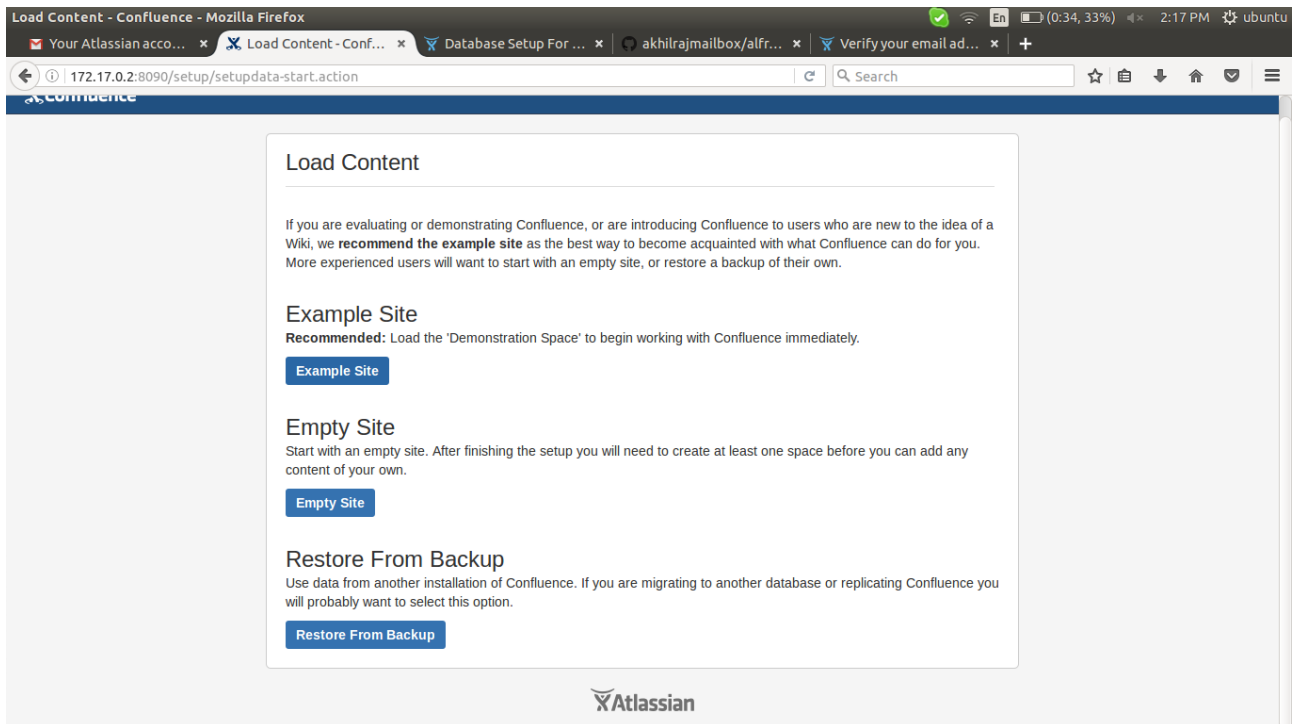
Load Content - Confluence - Mozilla Firefox

En (0:34, 33%) 2:17 PM ubuntu

Your Atlassian acco... × Load Content - Conf... × Database Setup For ... × akhilrajmailbox/alfr... × Verify your email ad... × +

172.17.0.2:8090/setup/setupdata-start.action

Search

Confluence

Load Content

If you are evaluating or demonstrating Confluence, or are introducing Confluence to users who are new to the idea of a Wiki, we **recommend the example site** as the best way to become acquainted with what Confluence can do for you. More experienced users will want to start with an empty site, or restore a backup of their own.

Example Site

**Recommended:** Load the 'Demonstration Space' to begin working with Confluence immediately.

Example Site

Empty Site

Start with an empty site. After finishing the setup you will need to create at least one space before you can add any content of your own.

Empty Site

Restore From Backup

Use data from another installation of Confluence. If you are migrating to another database or replicating Confluence you will probably want to select this option.

Restore From Backup

Atlassian